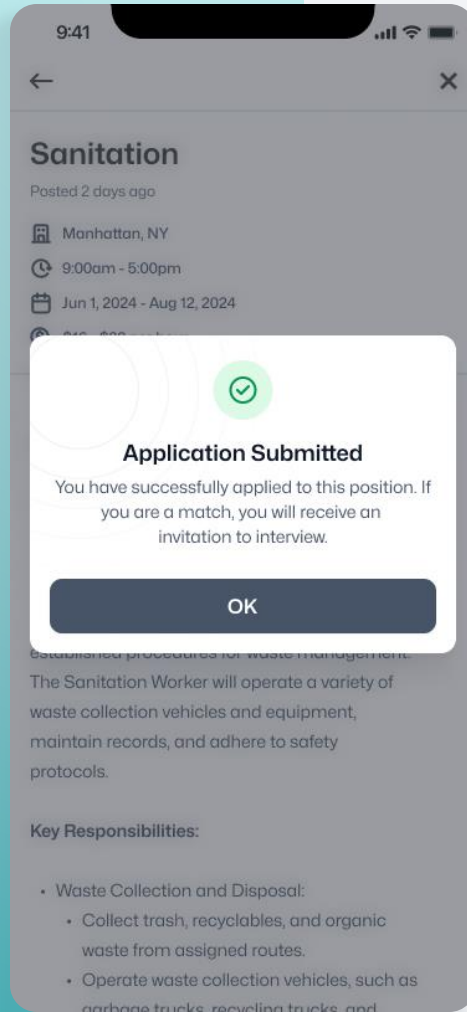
9:41

←

×

Sanitation

Posted 2 days ago

Manhattan, NY

9:00am - 5:00pm

Jun 1, 2024 - Aug 12, 2024

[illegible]

Application Submitted

You have successfully applied to this position. If you are a match, you will receive an invitation to interview.

OK

established procedures for waste management. The Sanitation Worker will operate a variety of waste collection vehicles and equipment, maintain records, and adhere to safety protocols.

Key Responsibilities:

- Waste Collection and Disposal:
  - Collect trash, recyclables, and organic waste from assigned routes.
  - Operate waste collection vehicles, such as garbage trucks, recycling trucks, and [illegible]